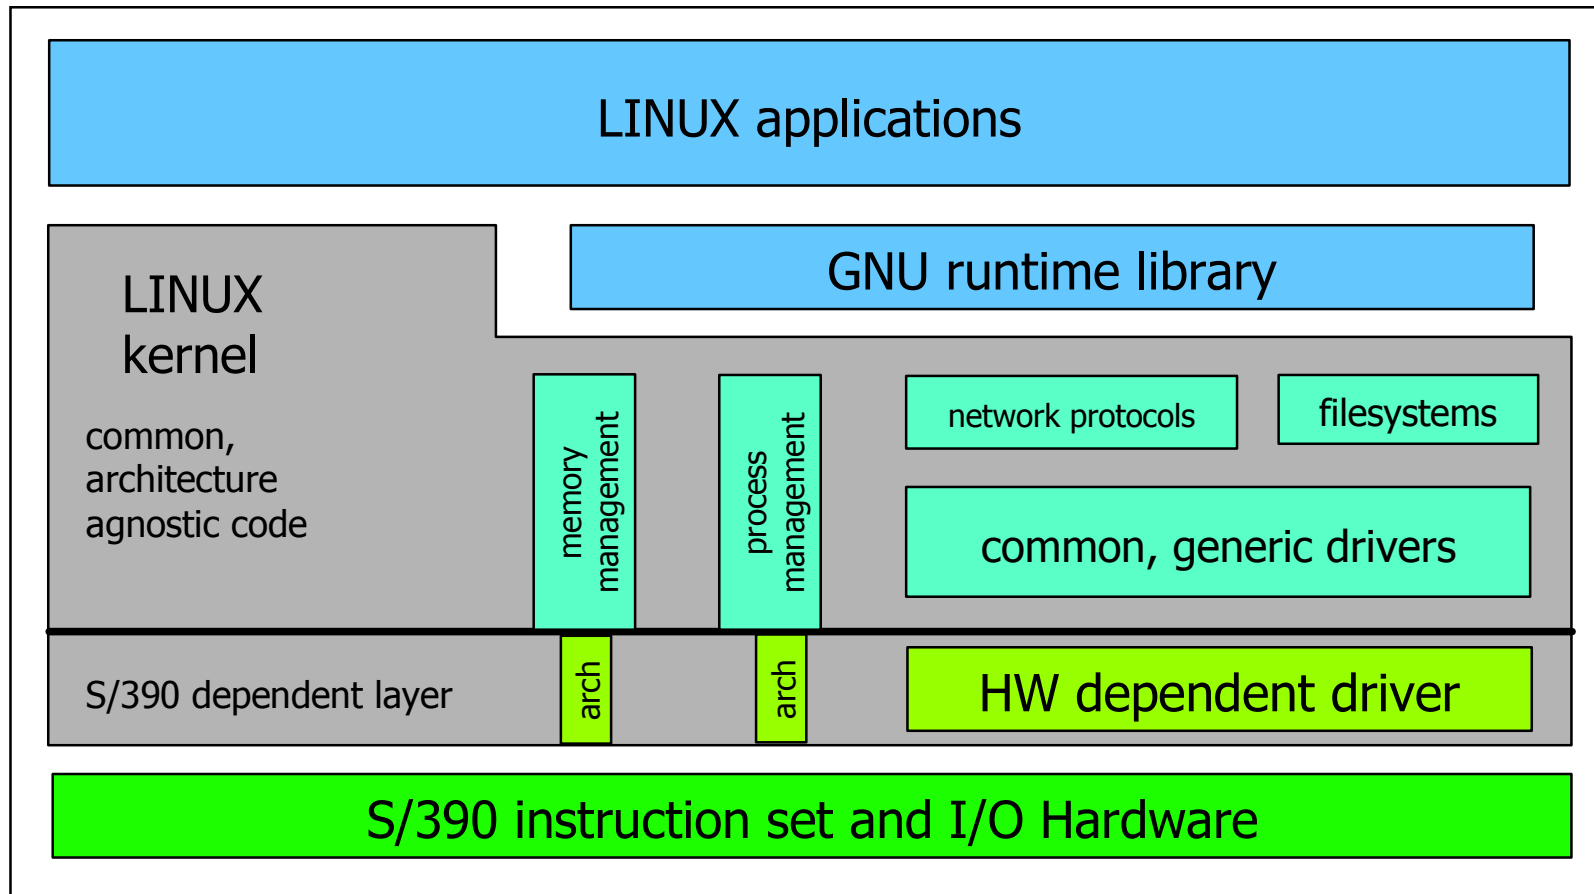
LINUX applications

LINUX kernel

GNU runtime library

common, architecture agnostic code

memory management

process management

network protocols

filesystems

common, generic drivers

S/390 dependent layer

arch

arch

HW dependent driver

S/390 instruction set and I/O Hardware